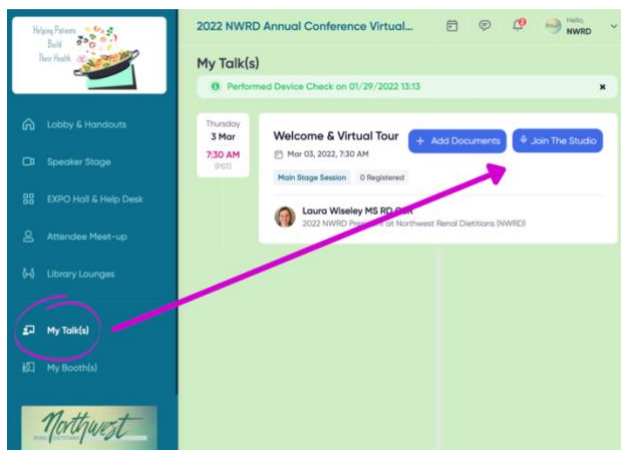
Helping Patients Build Their Health

Lobby & Handouts
Speaker Stage
EXPO Hall & Help Desk
Attendee Meet-up
Library Lounges
My Talk(s)
My Booth(s)

Northwest

2022 NWRD Annual Conference Virtual...

2

Hello, NWRD

My Talk(s)

Performed Device Check on 01/29/2022 13:13

Thursday
3 Mar
7:30 AM
(PST)

Welcome & Virtual Tour
Mar 03, 2022, 7:30 AM
Main Stage Session
0 Registered

+ Add Documents
Join The Studio

Laura Wiseley MS RD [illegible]
2022 NWRD President at Northwest Renal Dietitians (NWRD)